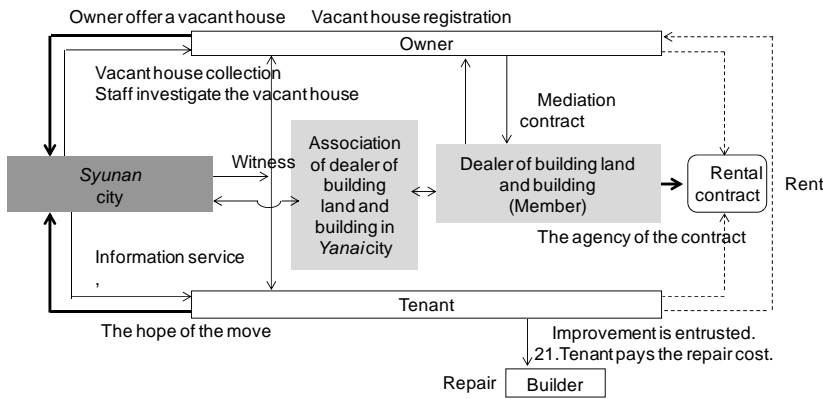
Owner offer a vacant house

Vacant house registration

Owner

Vacant house collection
Staff investigate the vacant house

Mediation contract

Synunan city

Witness

Association of dealer of building land and building in Yanaicity

Dealer of building land and building (Member)

Rental contract

Rent

The agency of the contract

Information service
,

Tenant

The hope of the move

Improvement is entrusted.
21.Tenant pays the repair cost.

Repair

Builder